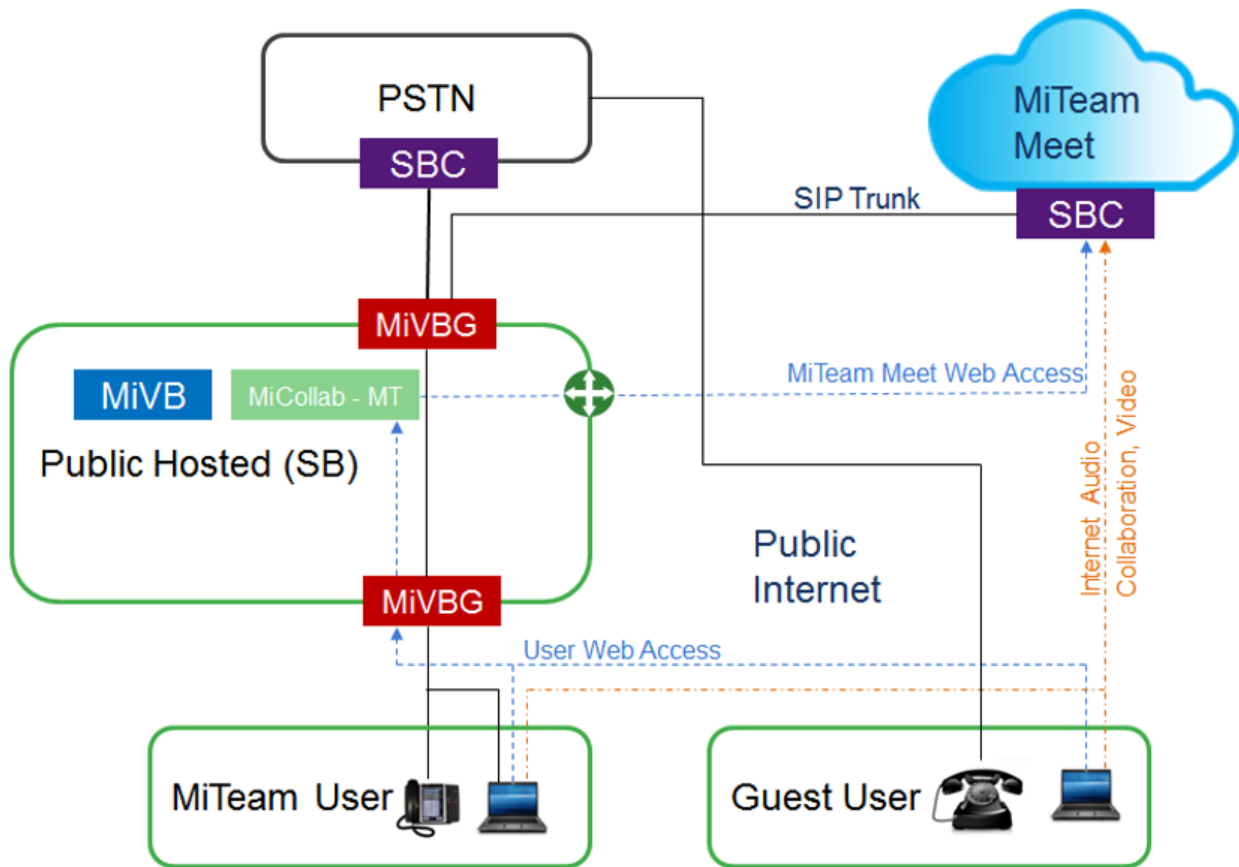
PSTN

SBC

MiTeam Meet

SIP Trunk

SBC

MiVBG

MiVB

MiCollab - MT

MiTeam Meet Web Access

Public Hosted (SB)

Internet Audio

Collaboration, Video

Public Internet

MiVBG

User Web Access

MiTeam User

Guest User